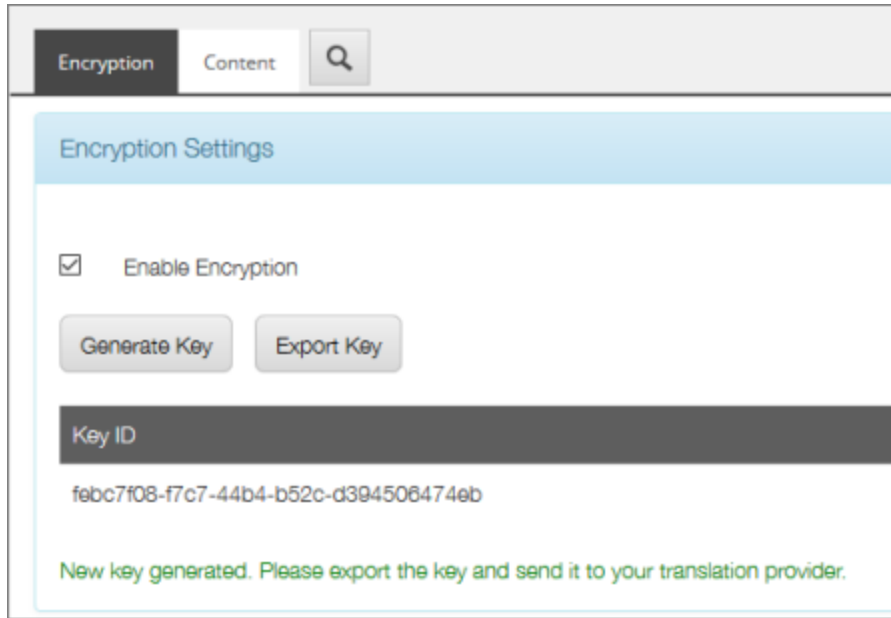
Encryption Content

Encryption Settings

☑ Enable Encryption

Generate Key Export Key

| Key ID |
|---|
| febc7f08-f7c7-44b4-b52c-d394506474eb |

New key generated. Please export the key and send it to your translation provider.